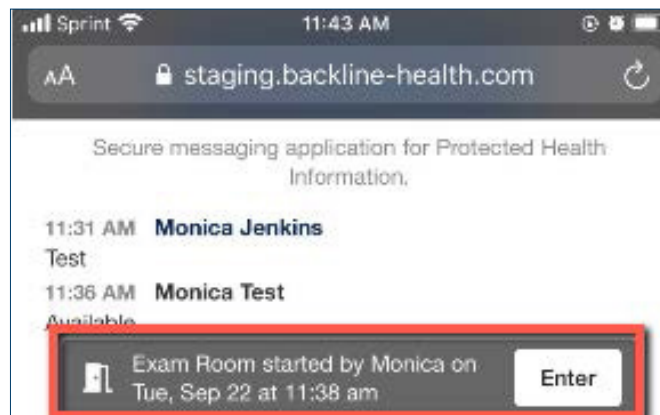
Sprint 11:43 AM

AA staging.backline-health.com

Secure messaging application for Protected Health Information.

11:31 AM Monica Jenkins
Test
11:36 AM Monica Test
Available

Exam Room started by Monica on Tue, Sep 22 at 11:38 am
Enter